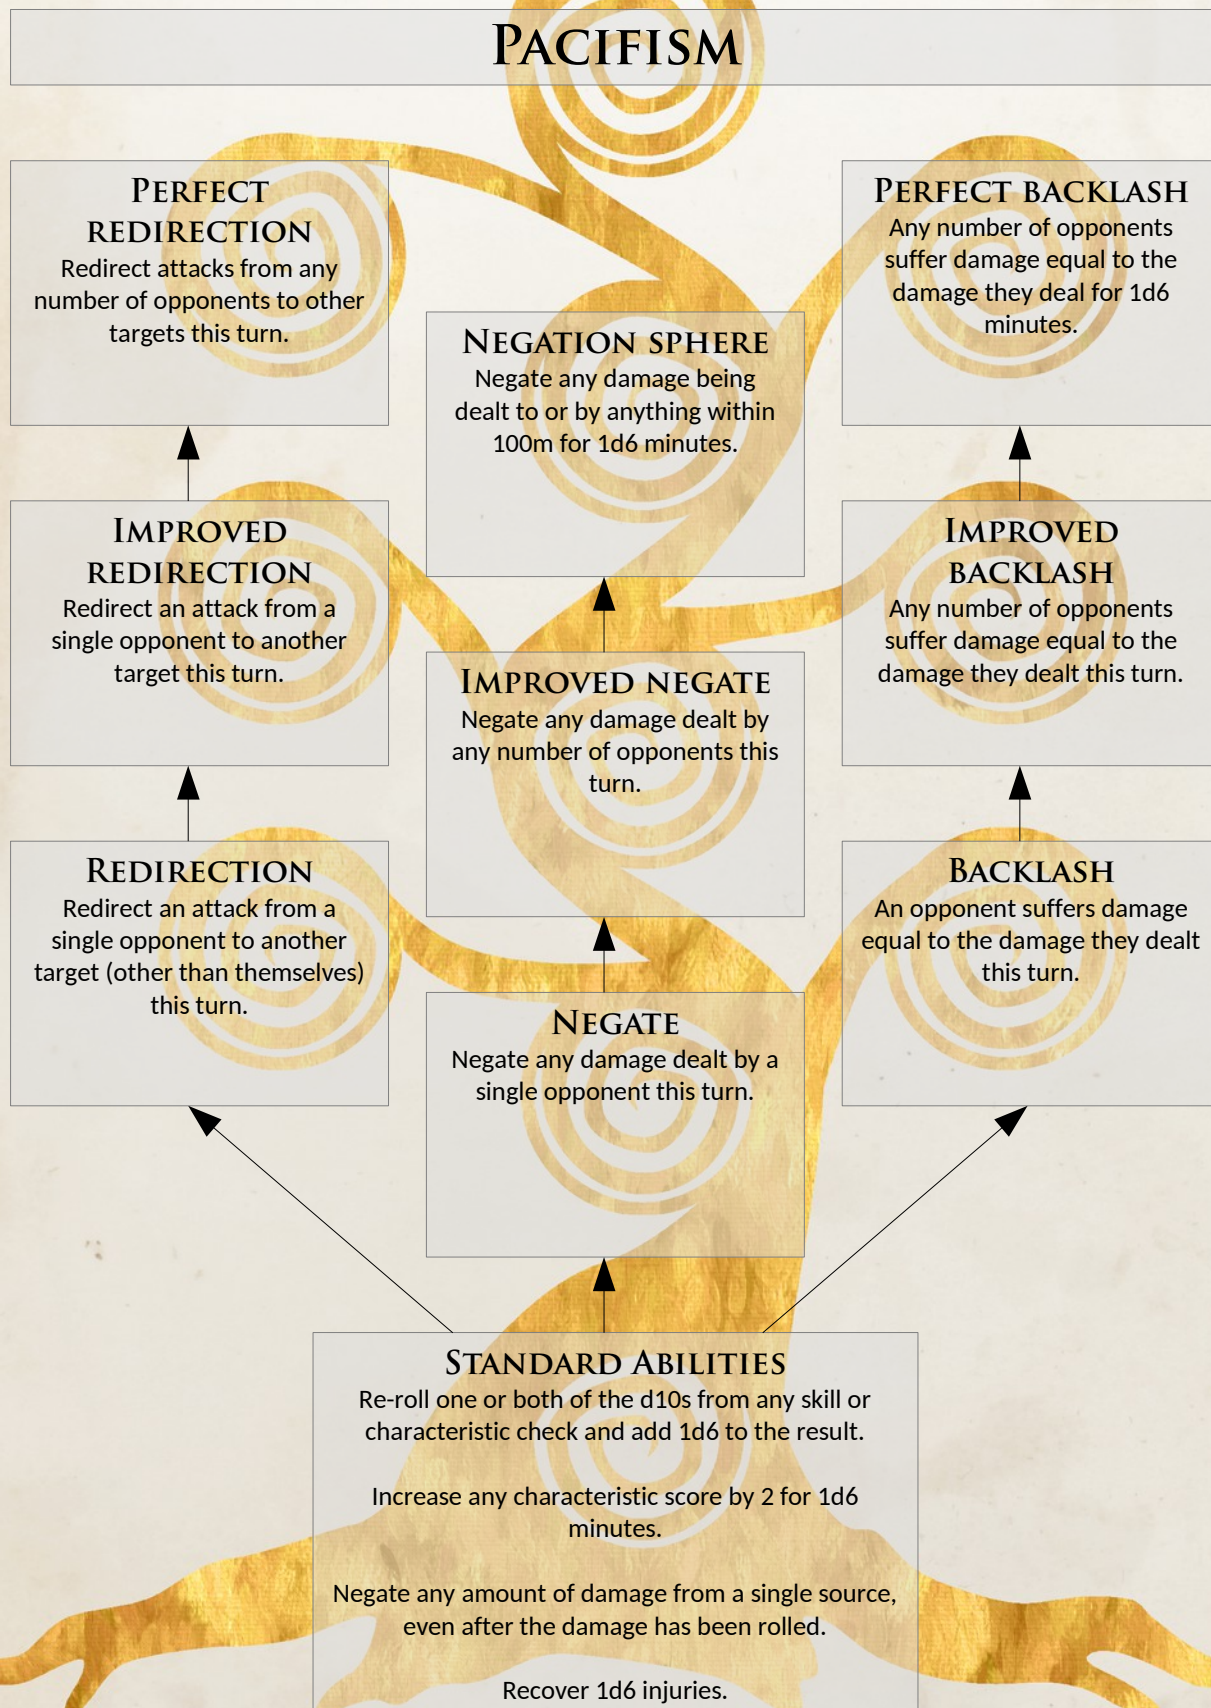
PACIFISM

PERFECT REDIRECTION
Redirect attacks from any number of opponents to other targets this turn.

PERFECT BACKLASH
Any number of opponents suffer damage equal to the damage they deal for 1d6 minutes.

NEGATION SPHERE
Negate any damage being dealt to or by anything within 100m for 1d6 minutes.

IMPROVED REDIRECTION
Redirect an attack from a single opponent to another target this turn.

IMPROVED BACKLASH
Any number of opponents suffer damage equal to the damage they dealt this turn.

IMPROVED NEGATE
Negate any damage dealt by any number of opponents this turn.

REDIRECTION
Redirect an attack from a single opponent to another target (other than themselves) this turn.

BACKLASH
An opponent suffers damage equal to the damage they dealt this turn.

NEGATE
Negate any damage dealt by a single opponent this turn.

STANDARD ABILITIES
Re-roll one or both of the d10s from any skill or characteristic check and add 1d6 to the result.

Increase any characteristic score by 2 for 1d6 minutes.

Negate any amount of damage from a single source, even after the damage has been rolled.

Recover 1d6 injuries.